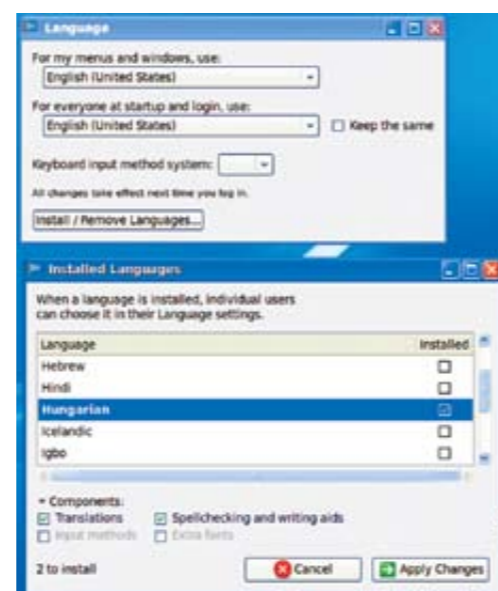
Language

For my menus and windows, use:
English (United States)

For everyone at startup and login, use:
English (United States)
Keep the same

Keyboard input method system:

All changes take effect next time you log in.

Install / Remove Languages...

Installed Languages

When a language is installed, individual users can choose it in their Language settings.

| Language | Installed |
|---|---|
| Hebrew | ☐ |
| Hindi | ☐ |
| Hungarian | ☑ |
| Icelandic | ☐ |
| Igbo | ☐ |

Components:
Translations
Spellchecking and writing aids
Input methods
Extra fonts

2 to install
Cancel
Apply Changes